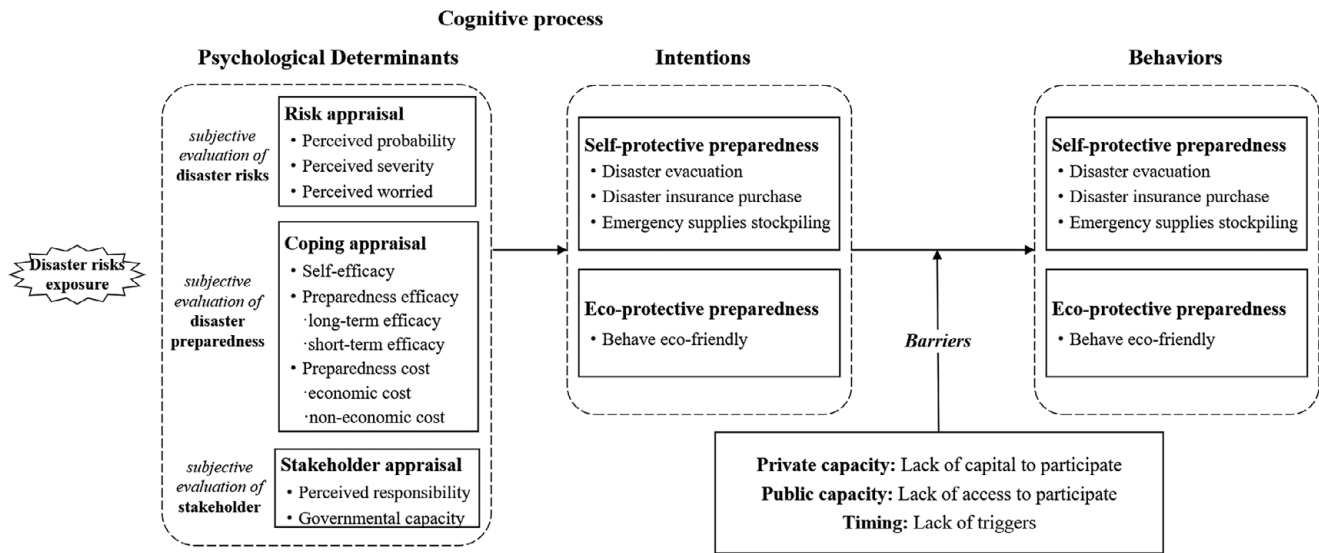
Cognitive process

Psychological Determinants

Intentions

Behaviors

Disaster risks exposure

subjective evaluation of disaster risks

Risk appraisal
• Perceived probability
• Perceived severity
• Perceived worried

subjective evaluation of disaster preparedness

Coping appraisal
• Self-efficacy
• Preparedness efficacy
·long-term efficacy
·short-term efficacy
• Preparedness cost
·economic cost
·non-economic cost

subjective evaluation of stakeholder

Stakeholder appraisal
• Perceived responsibility
• Governmental capacity

Self-protective preparedness
• Disaster evacuation
• Disaster insurance purchase
• Emergency supplies stockpiling

Eco-protective preparedness
• Behave eco-friendly

Barriers

Self-protective preparedness
• Disaster evacuation
• Disaster insurance purchase
• Emergency supplies stockpiling

Eco-protective preparedness
• Behave eco-friendly

Private capacity: Lack of capital to participate
Public capacity: Lack of access to participate
Timing: Lack of triggers